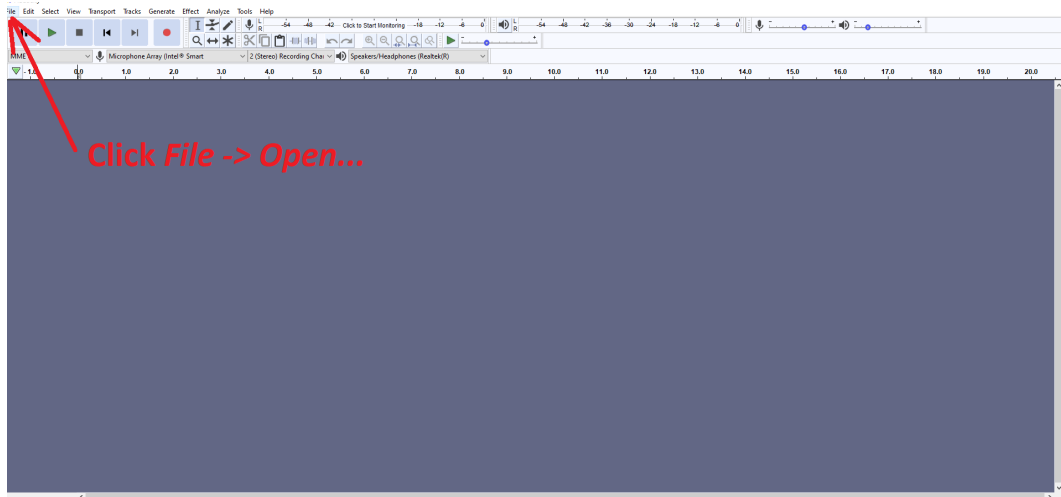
File Edit Select View Transport Tracks Generate Effect Analyze Tools Help

L R -54 -48 -42 Click to Start Monitoring -18 -12 -6 0

L R -54 -48 -42 -36 -30 -24 -18 -12 -6 0

MME | Microphone Array (Intel® Smart | 2 (Stereo) Recording Cha | Speakers/Headphones (Realtek(R)

-1.0 0.0 1.0 2.0 3.0 4.0 5.0 6.0 7.0 8.0 9.0 10.0 11.0 12.0 13.0 14.0 15.0 16.0 17.0 18.0 19.0 20.0

Click *File* -> *Open...*